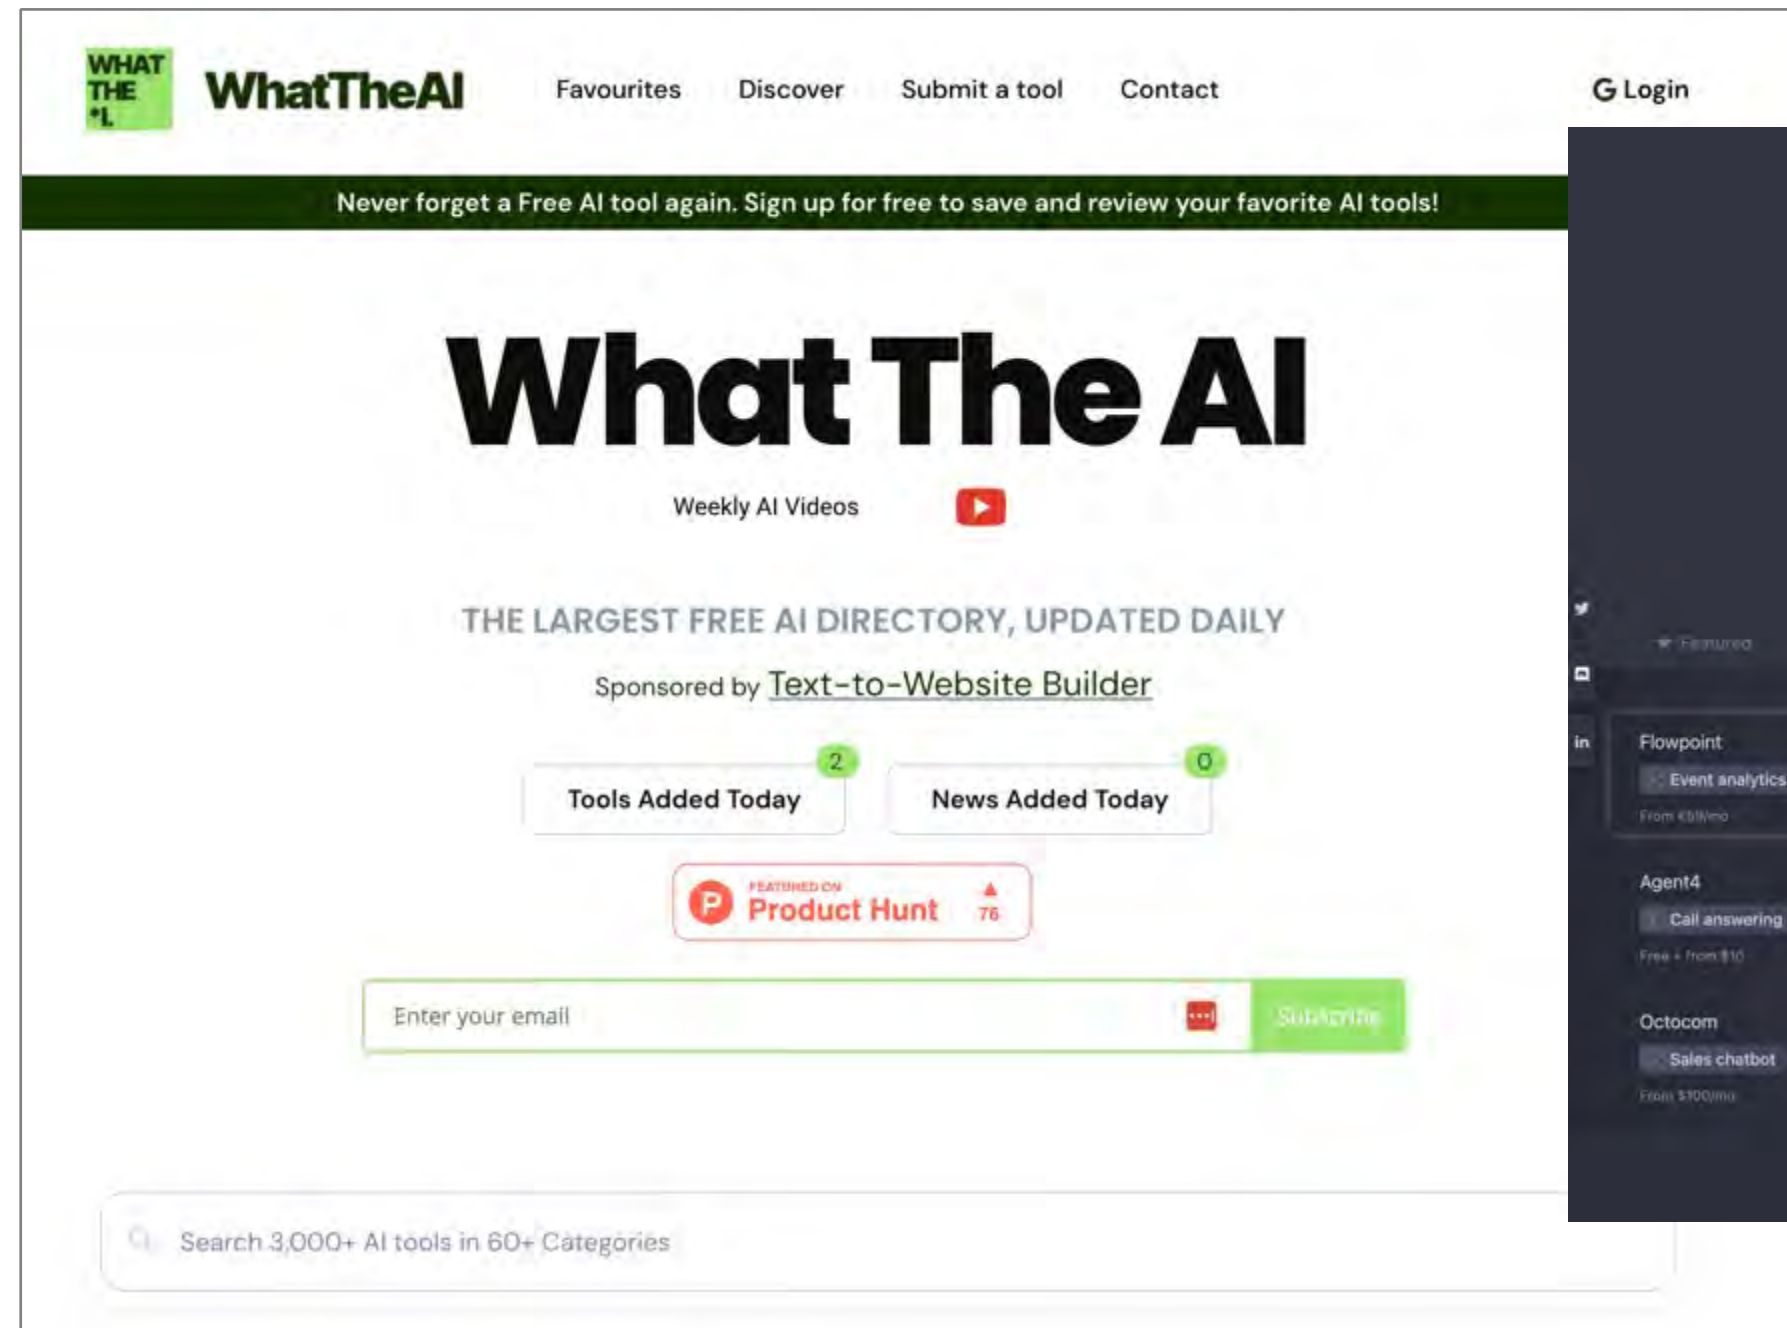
WHAT THE *L

WhatTheAI

Favourites Discover Submit a tool Contact

G Login

Never forget a Free AI tool again. Sign up for free to save and review your favorite AI tools!

What The AI

Weekly AI Videos

THE LARGEST FREE AI DIRECTORY, UPDATED DAILY

Sponsored by Text-to-Website Builder

2
Tools Added Today

0
News Added Today

FEATURED ON
Product Hunt
76

Enter your email

Subscribe

Search 3,000+ AI tools in 60+ Categories

Featured

Flowpoint
Event analytics
From €59/mo

Agent4
Call answering
Free + from $10

Octocom
Sales chatbot
From $100/mo